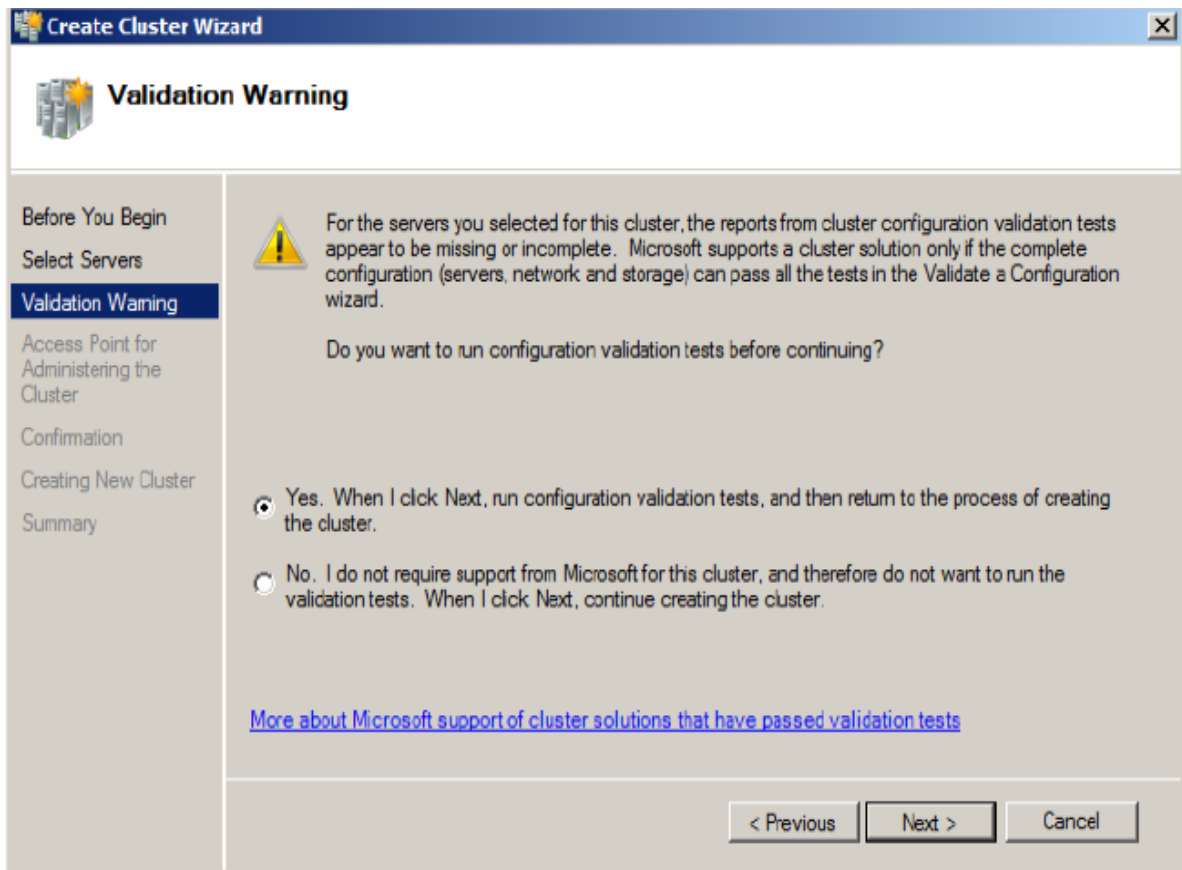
Create Cluster Wizard

Validation Warning

Before You Begin
Select Servers
Validation Warning
Access Point for Administering the Cluster
Confirmation
Creating New Cluster
Summary

For the servers you selected for this cluster, the reports from cluster configuration validation tests appear to be missing or incomplete. Microsoft supports a cluster solution only if the complete configuration (servers, network and storage) can pass all the tests in the Validate a Configuration wizard.

Do you want to run configuration validation tests before continuing?

Yes. When I click Next, run configuration validation tests, and then return to the process of creating the cluster.

No. I do not require support from Microsoft for this cluster, and therefore do not want to run the validation tests. When I click Next, continue creating the cluster.

More about Microsoft support of cluster solutions that have passed validation tests

< Previous
Next >
Cancel